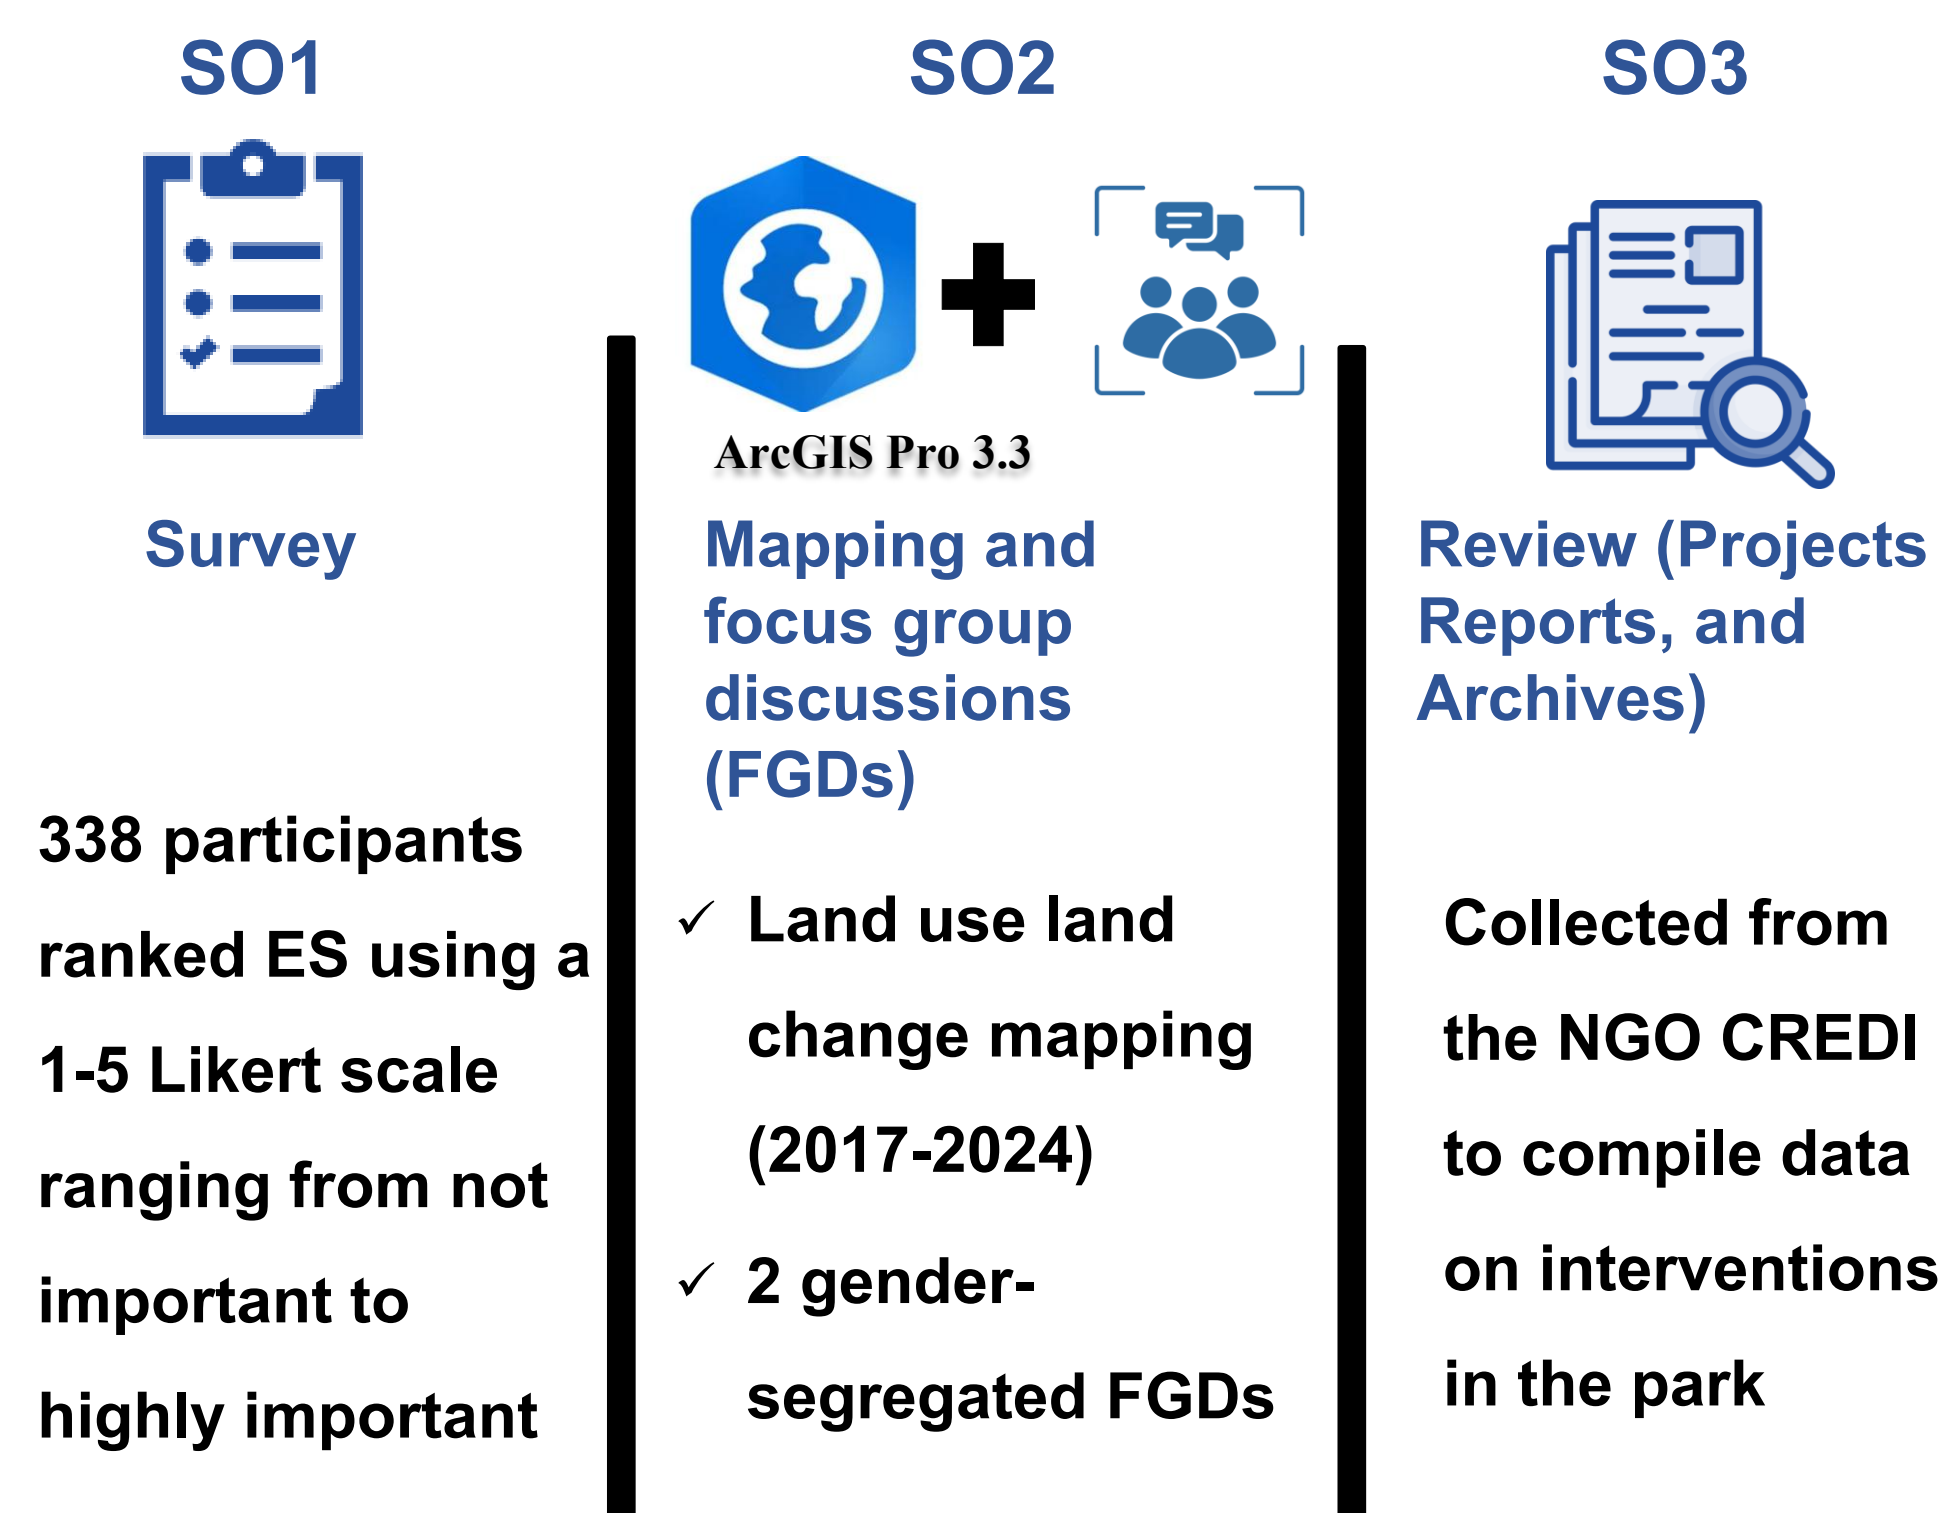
SO1

Survey

338 participants ranked ES using a 1-5 Likert scale ranging from not important to highly important

SO2

ArcGIS Pro 3.3

Mapping and focus group discussions (FGDs)

✓ Land use land change mapping (2017-2024)

✓ 2 gender-segregated FGDs

SO3

Review (Projects Reports, and Archives)

Collected from the NGO CREDI to compile data on interventions in the park